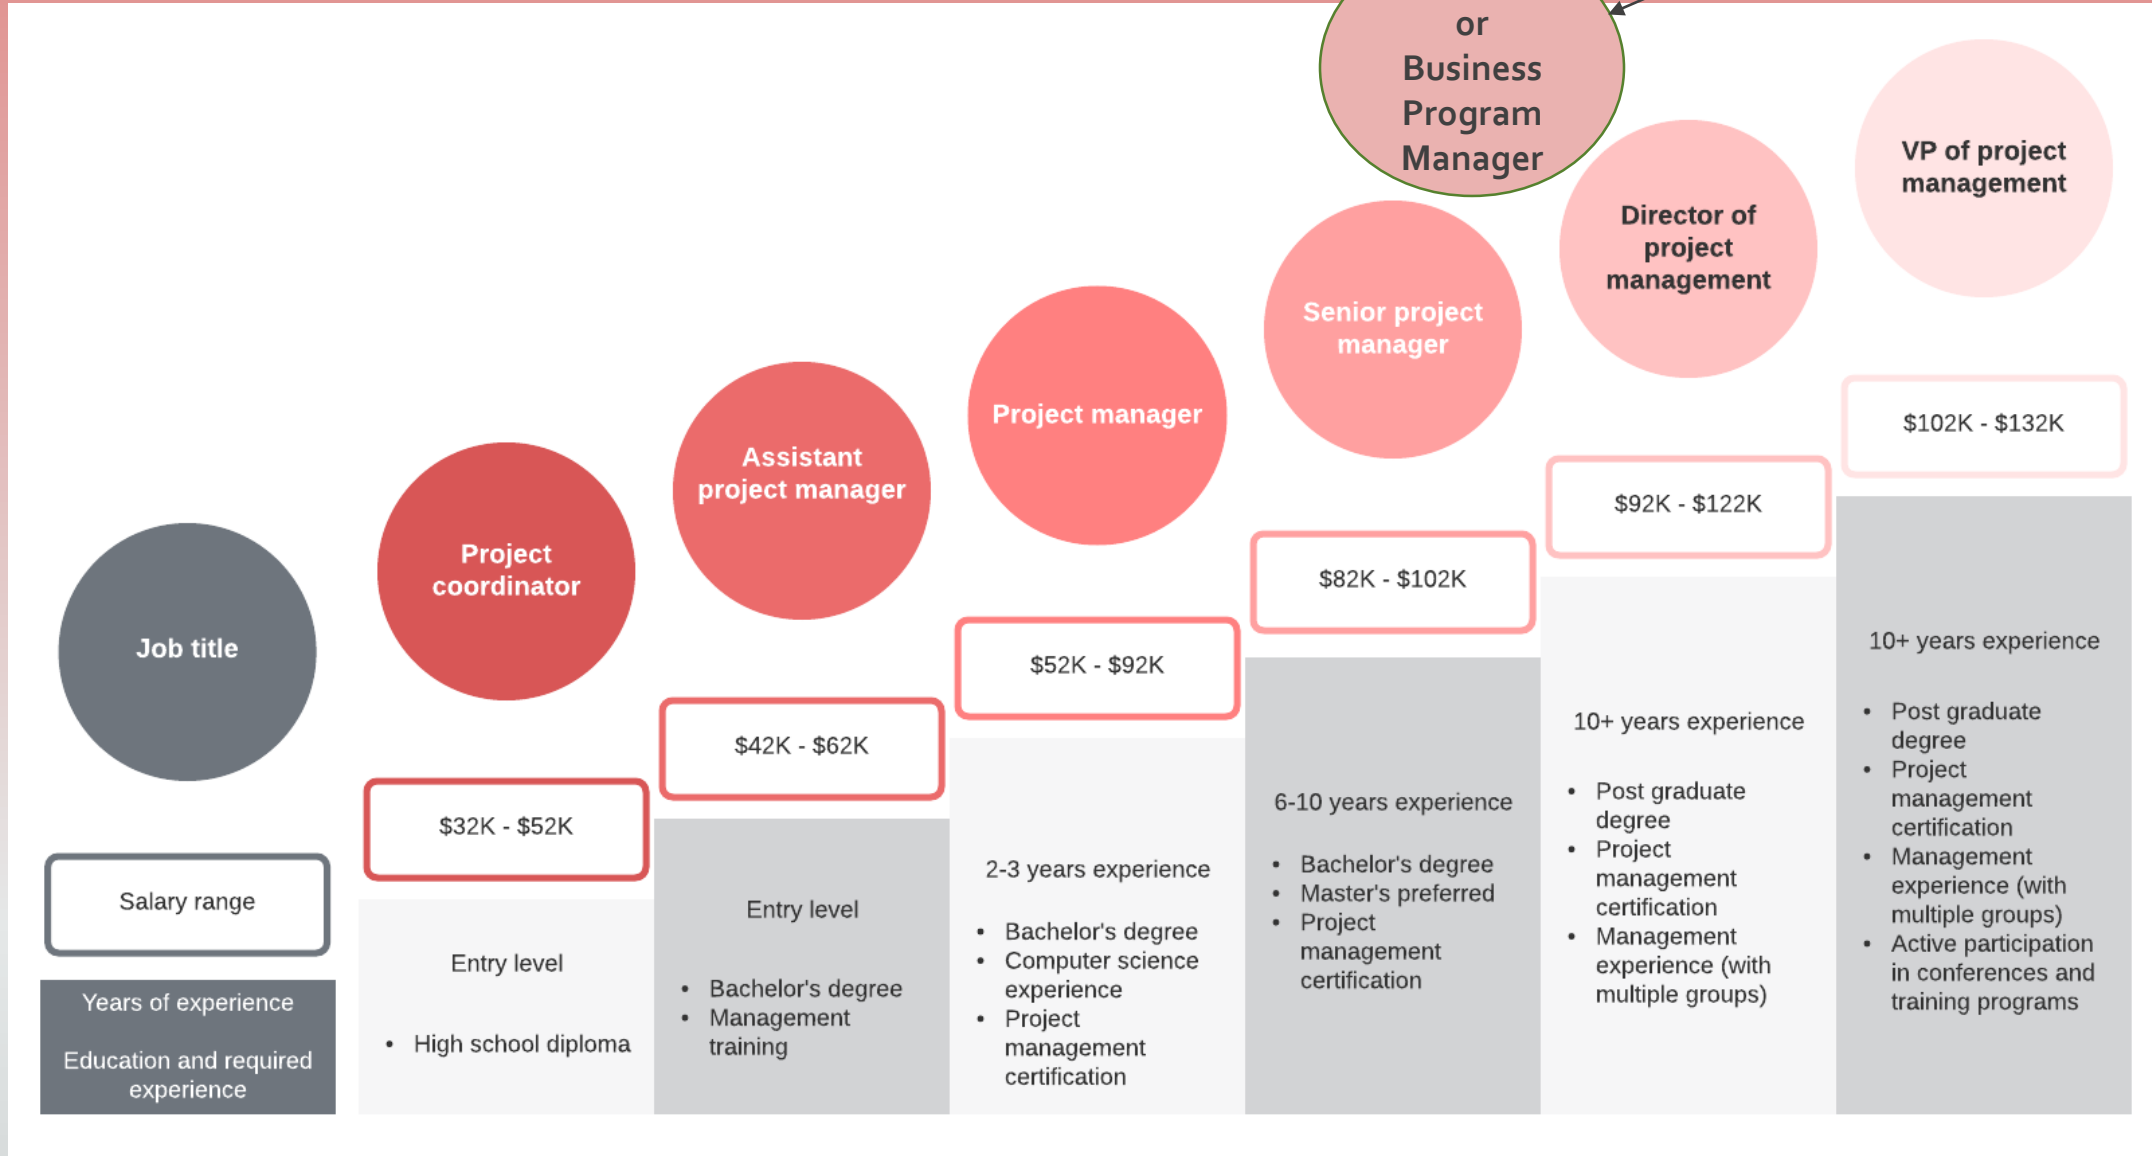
or
Business
Program
Manager

VP of project management

Director of project management

Senior project manager

Project manager

Assistant project manager

Project coordinator

Job title

Salary range

Years of experience

Education and required experience

$32K - $52K

Entry level

• High school diploma

$42K - $62K

Entry level

• Bachelor's degree
• Management training

$52K - $92K

2-3 years experience

• Bachelor's degree
• Computer science experience
• Project management certification

$82K - $102K

6-10 years experience

• Bachelor's degree
• Master's preferred
• Project management certification

$92K - $122K

10+ years experience

• Post graduate degree
• Project management certification
• Management experience (with multiple groups)

$102K - $132K

10+ years experience

• Post graduate degree
• Project management certification
• Management experience (with multiple groups)
• Active participation in conferences and training programs